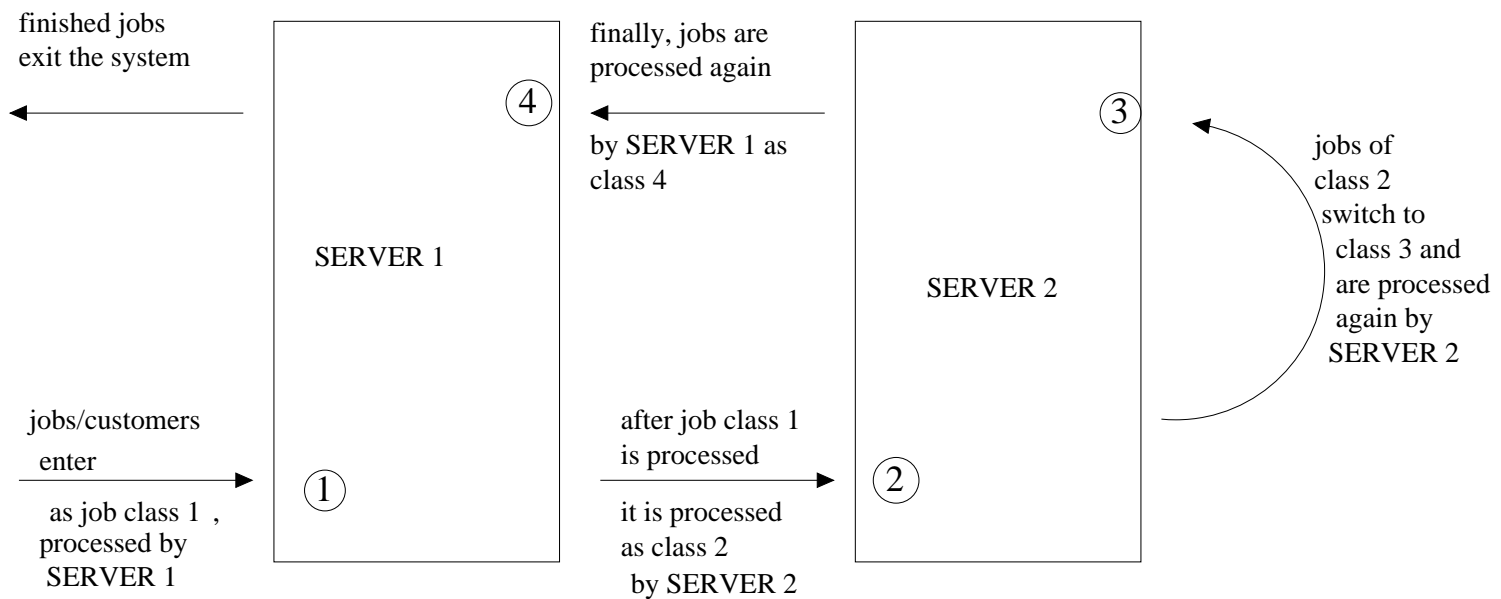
finished jobs exit the system

finally, jobs are processed again

by SERVER 1 as class 4

4

3

jobs of class 2 switch to class 3 and are processed again by SERVER 2

SERVER 1

SERVER 2

jobs/customers enter

as job class 1 , processed by SERVER 1

1

after job class 1 is processed

it is processed as class 2 by SERVER 2

2